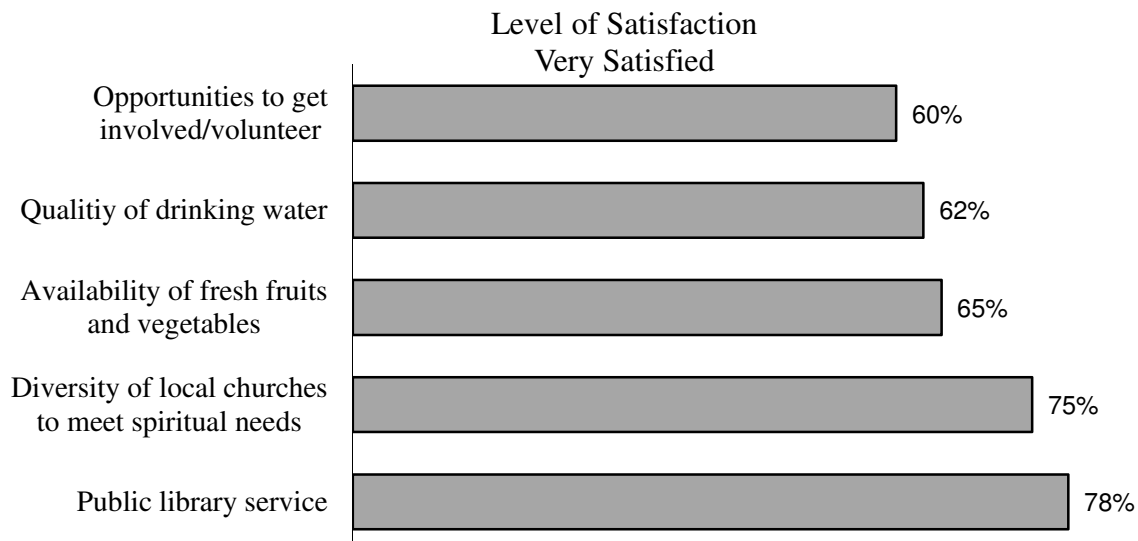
Level of Satisfaction
Very Satisfied

Opportunities to get involved/volunteer 60%

Qualitiy of drinking water 62%

Availability of fresh fruits and vegetables 65%

Diversity of local churches to meet spiritual needs 75%

Public library service 78%